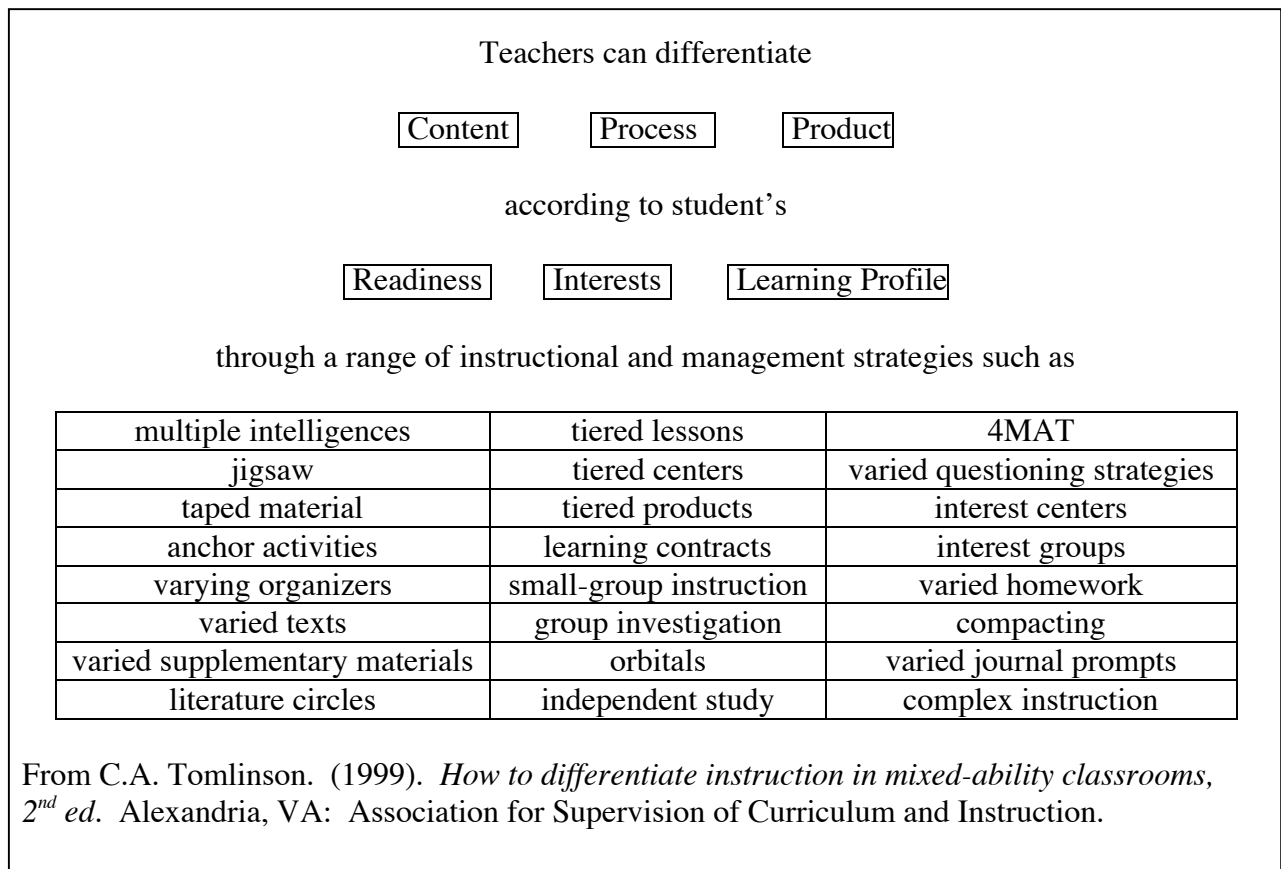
Teachers can differentiate

Content Process Product

according to student's

Readiness Interests Learning Profile

through a range of instructional and management strategies such as

| multiple intelligences | tiered lessons | 4MAT |
|---|---|---|
| jigsaw | tiered centers | varied questioning strategies |
| taped material | tiered products | interest centers |
| anchor activities | learning contracts | interest groups |
| varying organizers | small-group instruction | varied homework |
| varied texts | group investigation | compacting |
| varied supplementary materials | orbitals | varied journal prompts |
| literature circles | independent study | complex instruction |

From C.A. Tomlinson. (1999). *How to differentiate instruction in mixed-ability classrooms, $2^{nd}$ ed*. Alexandria, VA: Association for Supervision of Curriculum and Instruction.